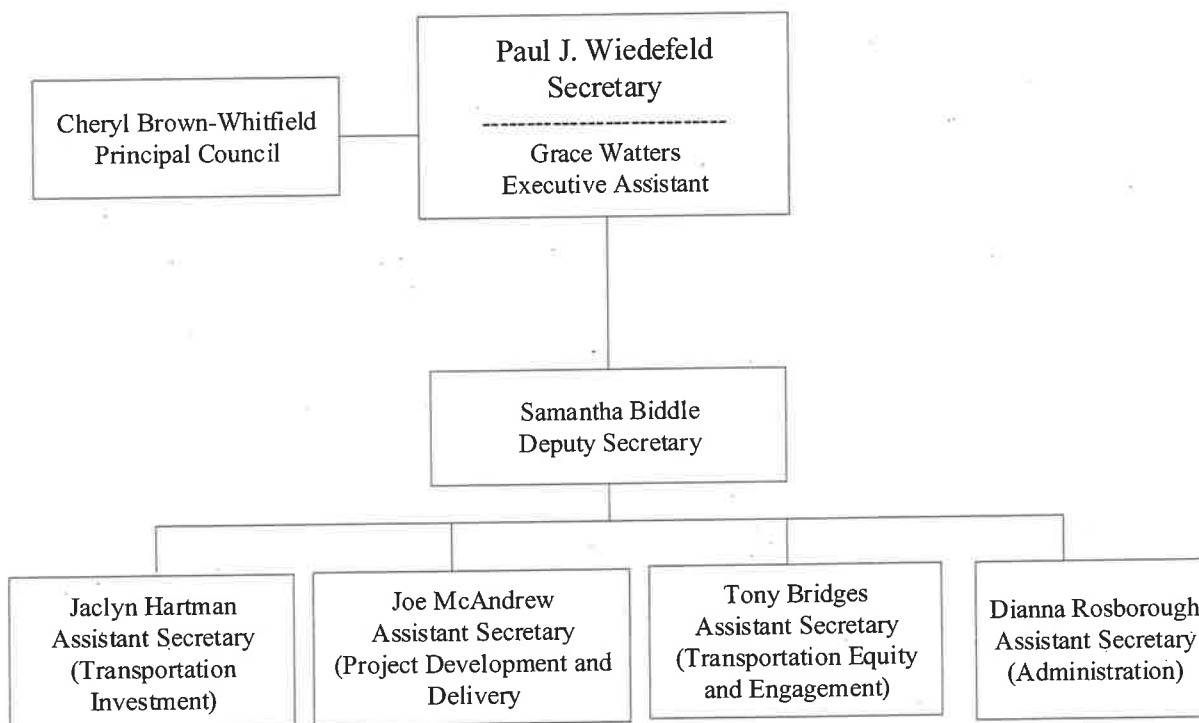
Paul J. Wiedefeld
Secretary

Grace Watters
Executive Assistant

Cheryl Brown-Whitfield
Principal Council

Samantha Biddle
Deputy Secretary

Jaclyn Hartman
Assistant Secretary
(Transportation Investment)

Joe McAndrew
Assistant Secretary
(Project Development and Delivery

Tony Bridges
Assistant Secretary
(Transportation Equity and Engagement)

Dianna Rosborough
Assistant Secretary
(Administration)